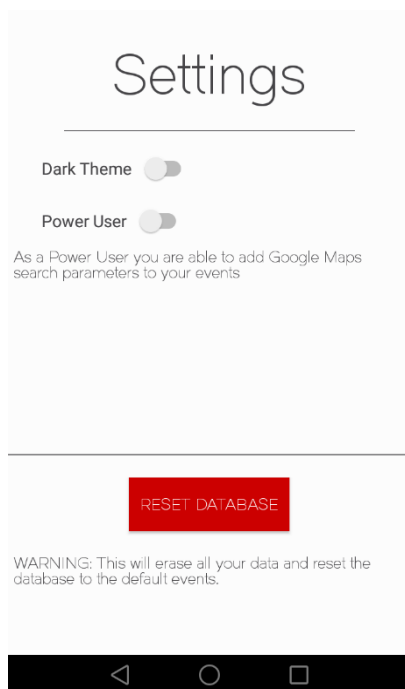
Settings

Dark Theme

Power User

As a Power User you are able to add Google Maps search parameters to your events

RESET DATABASE

WARNING: This will erase all your data and reset the database to the default events.